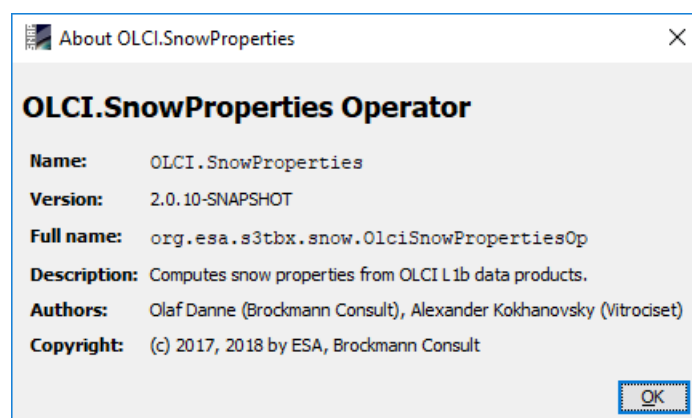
About OLCI.SnowProperties

×

OLCI.SnowProperties Operator

| Name: | OLCI.SnowProperties |
|---|---|
| Version: | 2.0.10-SNAPSHOT |
| Full name: | org.esa.s3tbx.snow.OlciSnowPropertiesOp |
| Description: | Computes snow properties from OLCI L1b data products. |
| Authors: | Olaf Danne (Brockmann Consult), Alexander Kokhanovsky (Vitrociset) |
| Copyright: | (c) 2017, 2018 by ESA, Brockmann Consult |

OK